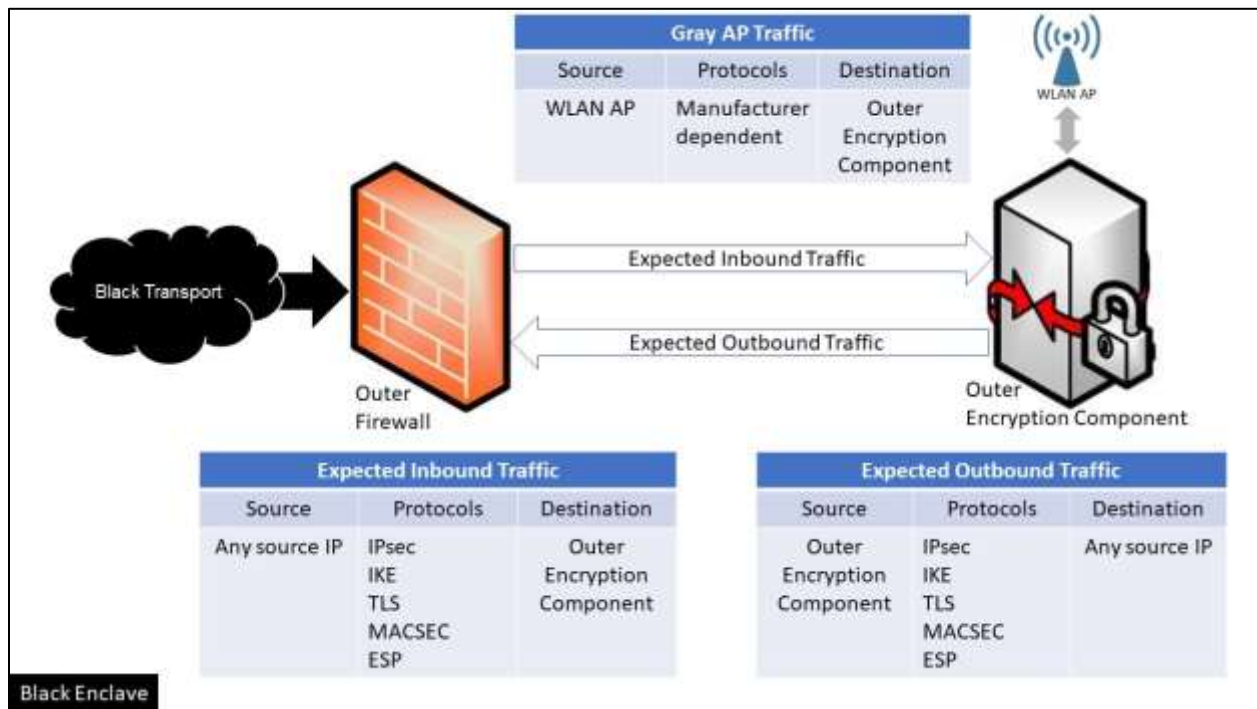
| Gray AP Traffic | | |
|---|---|---|
| Source | Protocols | Destination |
| WLAN AP | Manufacturer dependent | Outer Encryption Component |

WLAN AP

Black Transport

Expected Inbound Traffic

Expected Outbound Traffic

Outer Firewall

Outer Encryption Component

| Expected Inbound Traffic | | |
|---|---|---|
| Source | Protocols | Destination |
| Any source IP | IPsec<br>IKE<br>TLS<br>MACSEC<br>ESP | Outer Encryption Component |

| Expected Outbound Traffic | | |
|---|---|---|
| Source | Protocols | Destination |
| Outer Encryption Component | IPsec<br>IKE<br>TLS<br>MACSEC<br>ESP | Any source IP |

Black Enclave